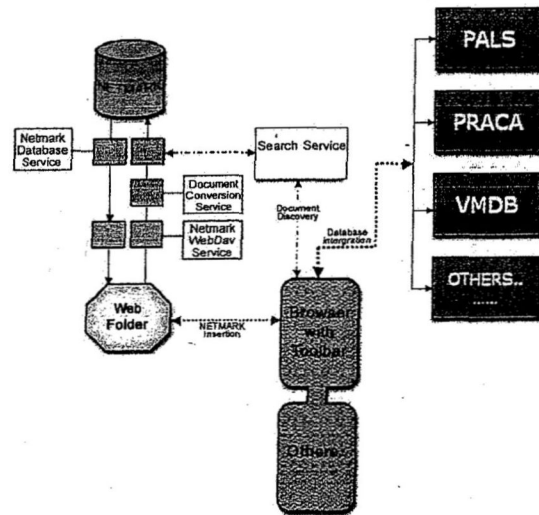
NETMARK

Netmark Database Service

Search Service

Document Conversion Service

Netmark WebDav Service

Document Discovery

Database Intergration

Web Folder

NETMARK Insertion

Browser with Toolbar

Others

PALS

PRACA

VMDB

OTHERS..